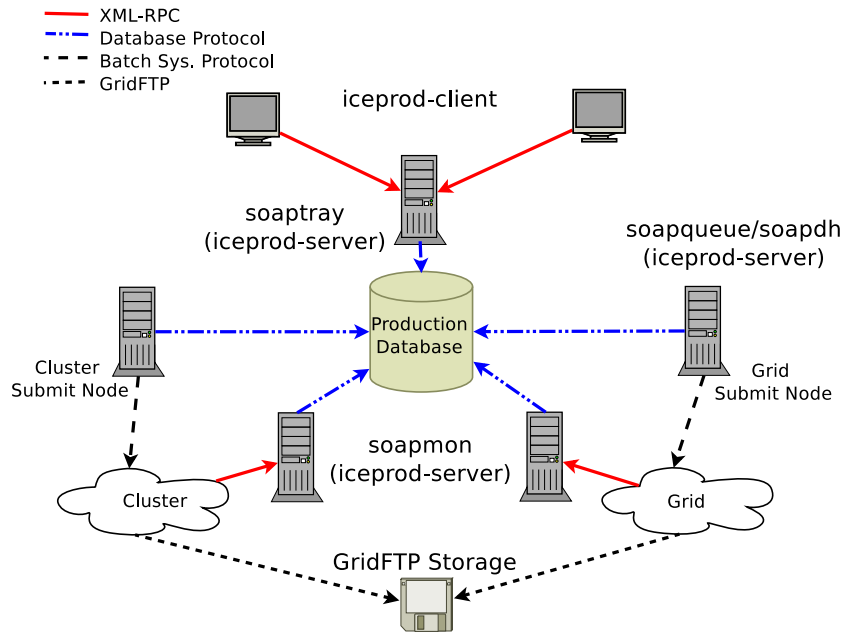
XML-RPC
Database Protocol
Batch Sys. Protocol
GridFTP

iceprod-client

soaptray
(iceprod-server)

soapqueue/soapdh
(iceprod-server)

Production
Database

Cluster
Submit Node

Grid
Submit Node

soapmon
(iceprod-server)

Cluster

Grid

GridFTP Storage